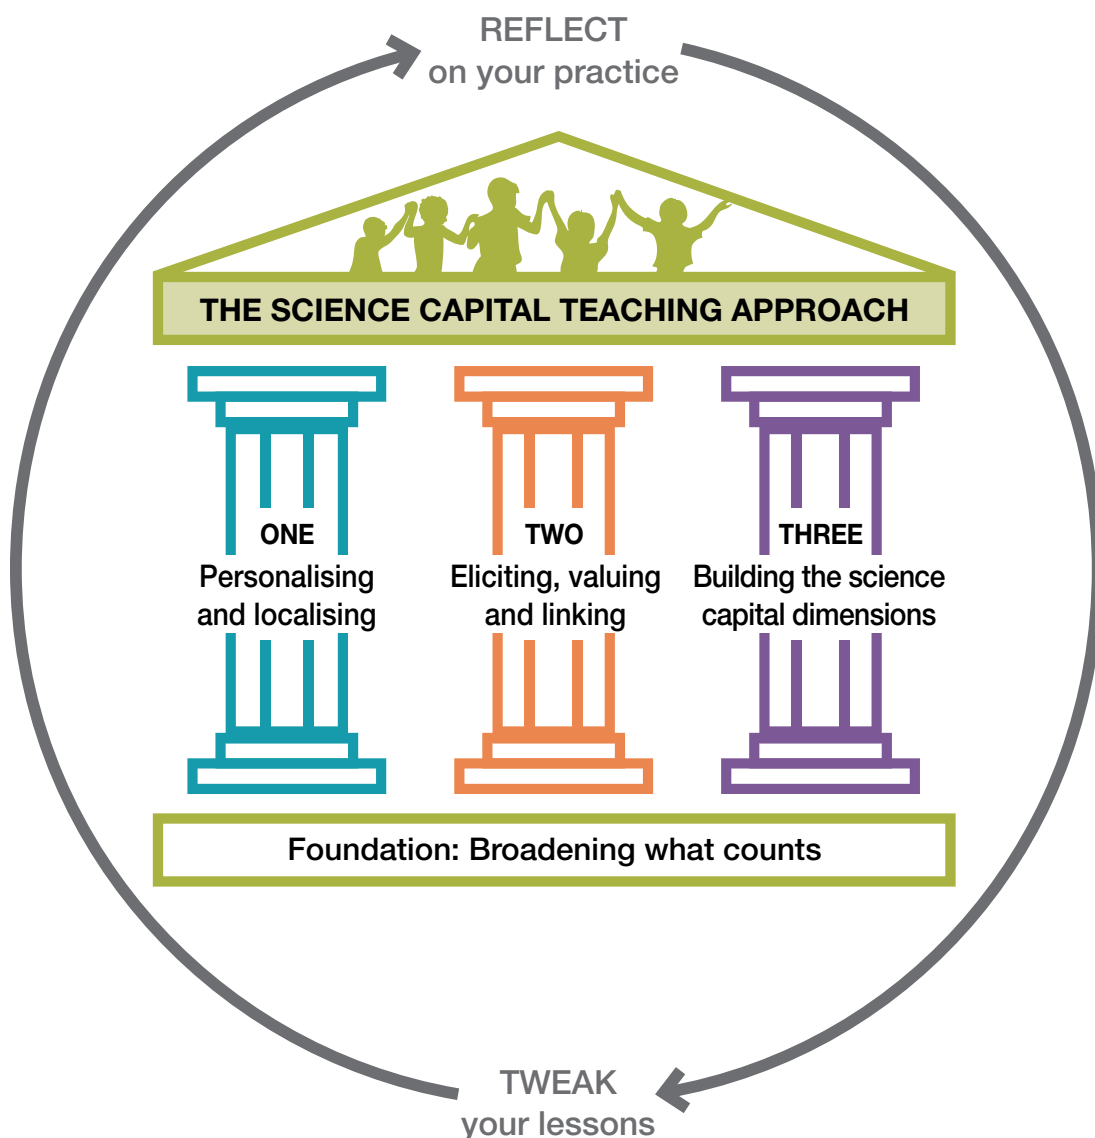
REFLECT
on your practice

THE SCIENCE CAPITAL TEACHING APPROACH

ONE
Personalising and localising

TWO
Eliciting, valuing and linking

THREE
Building the science capital dimensions

Foundation: Broadening what counts

TWEAK
your lessons